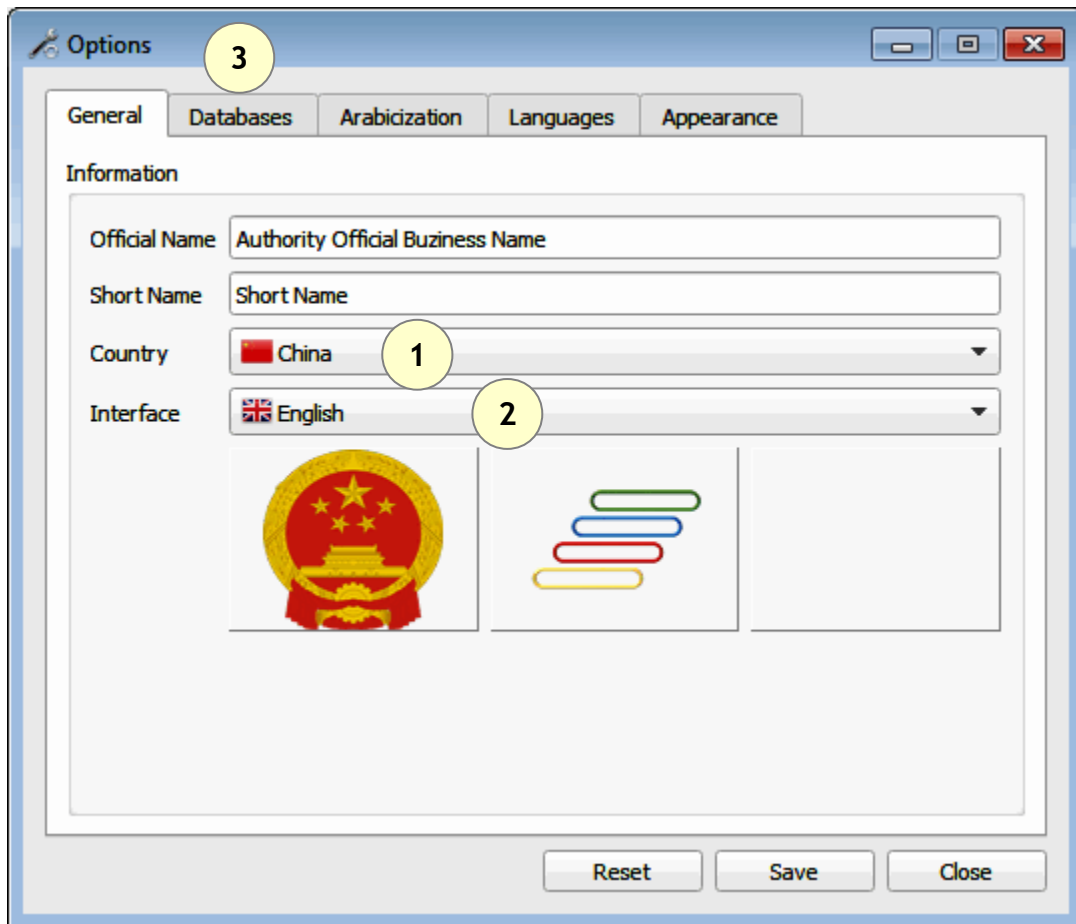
Options

3

General | Databases | Arabicization | Languages | Appearance

Information

Official Name Authority Official Buziness Name

Short Name Short Name

Country China

1

Interface English

2

Reset Save Close